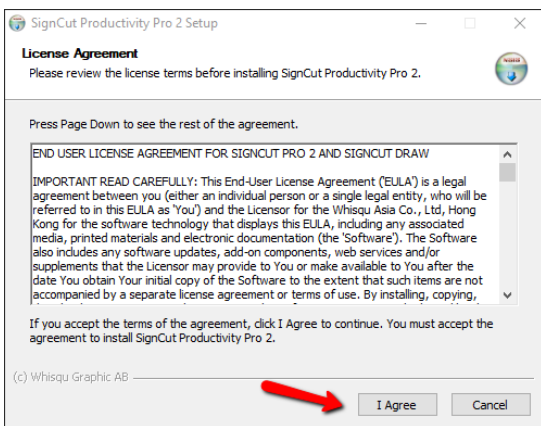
SignCut Productivity Pro 2 Setup

License Agreement
Please review the license terms before installing SignCut Productivity Pro 2.

Press Page Down to see the rest of the agreement.

END USER LICENSE AGREEMENT FOR SIGNCUT PRO 2 AND SIGNCUT DRAW

IMPORTANT READ CAREFULLY: This End-User License Agreement ('EULA') is a legal agreement between you (either an individual person or a single legal entity, who will be referred to in this EULA as 'You') and the Licensor for the Whisqu Asia Co., Ltd, Hong Kong for the software technology that displays this EULA, including any associated media, printed materials and electronic documentation (the 'Software'). The Software also includes any software updates, add-on components, web services and/or supplements that the Licensor may provide to You or make available to You after the date You obtain Your initial copy of the Software to the extent that such items are not accompanied by a separate license agreement or terms of use. By installing, copying,

If you accept the terms of the agreement, click I Agree to continue. You must accept the agreement to install SignCut Productivity Pro 2.

(c) Whisqu Graphic AB

I Agree

Cancel